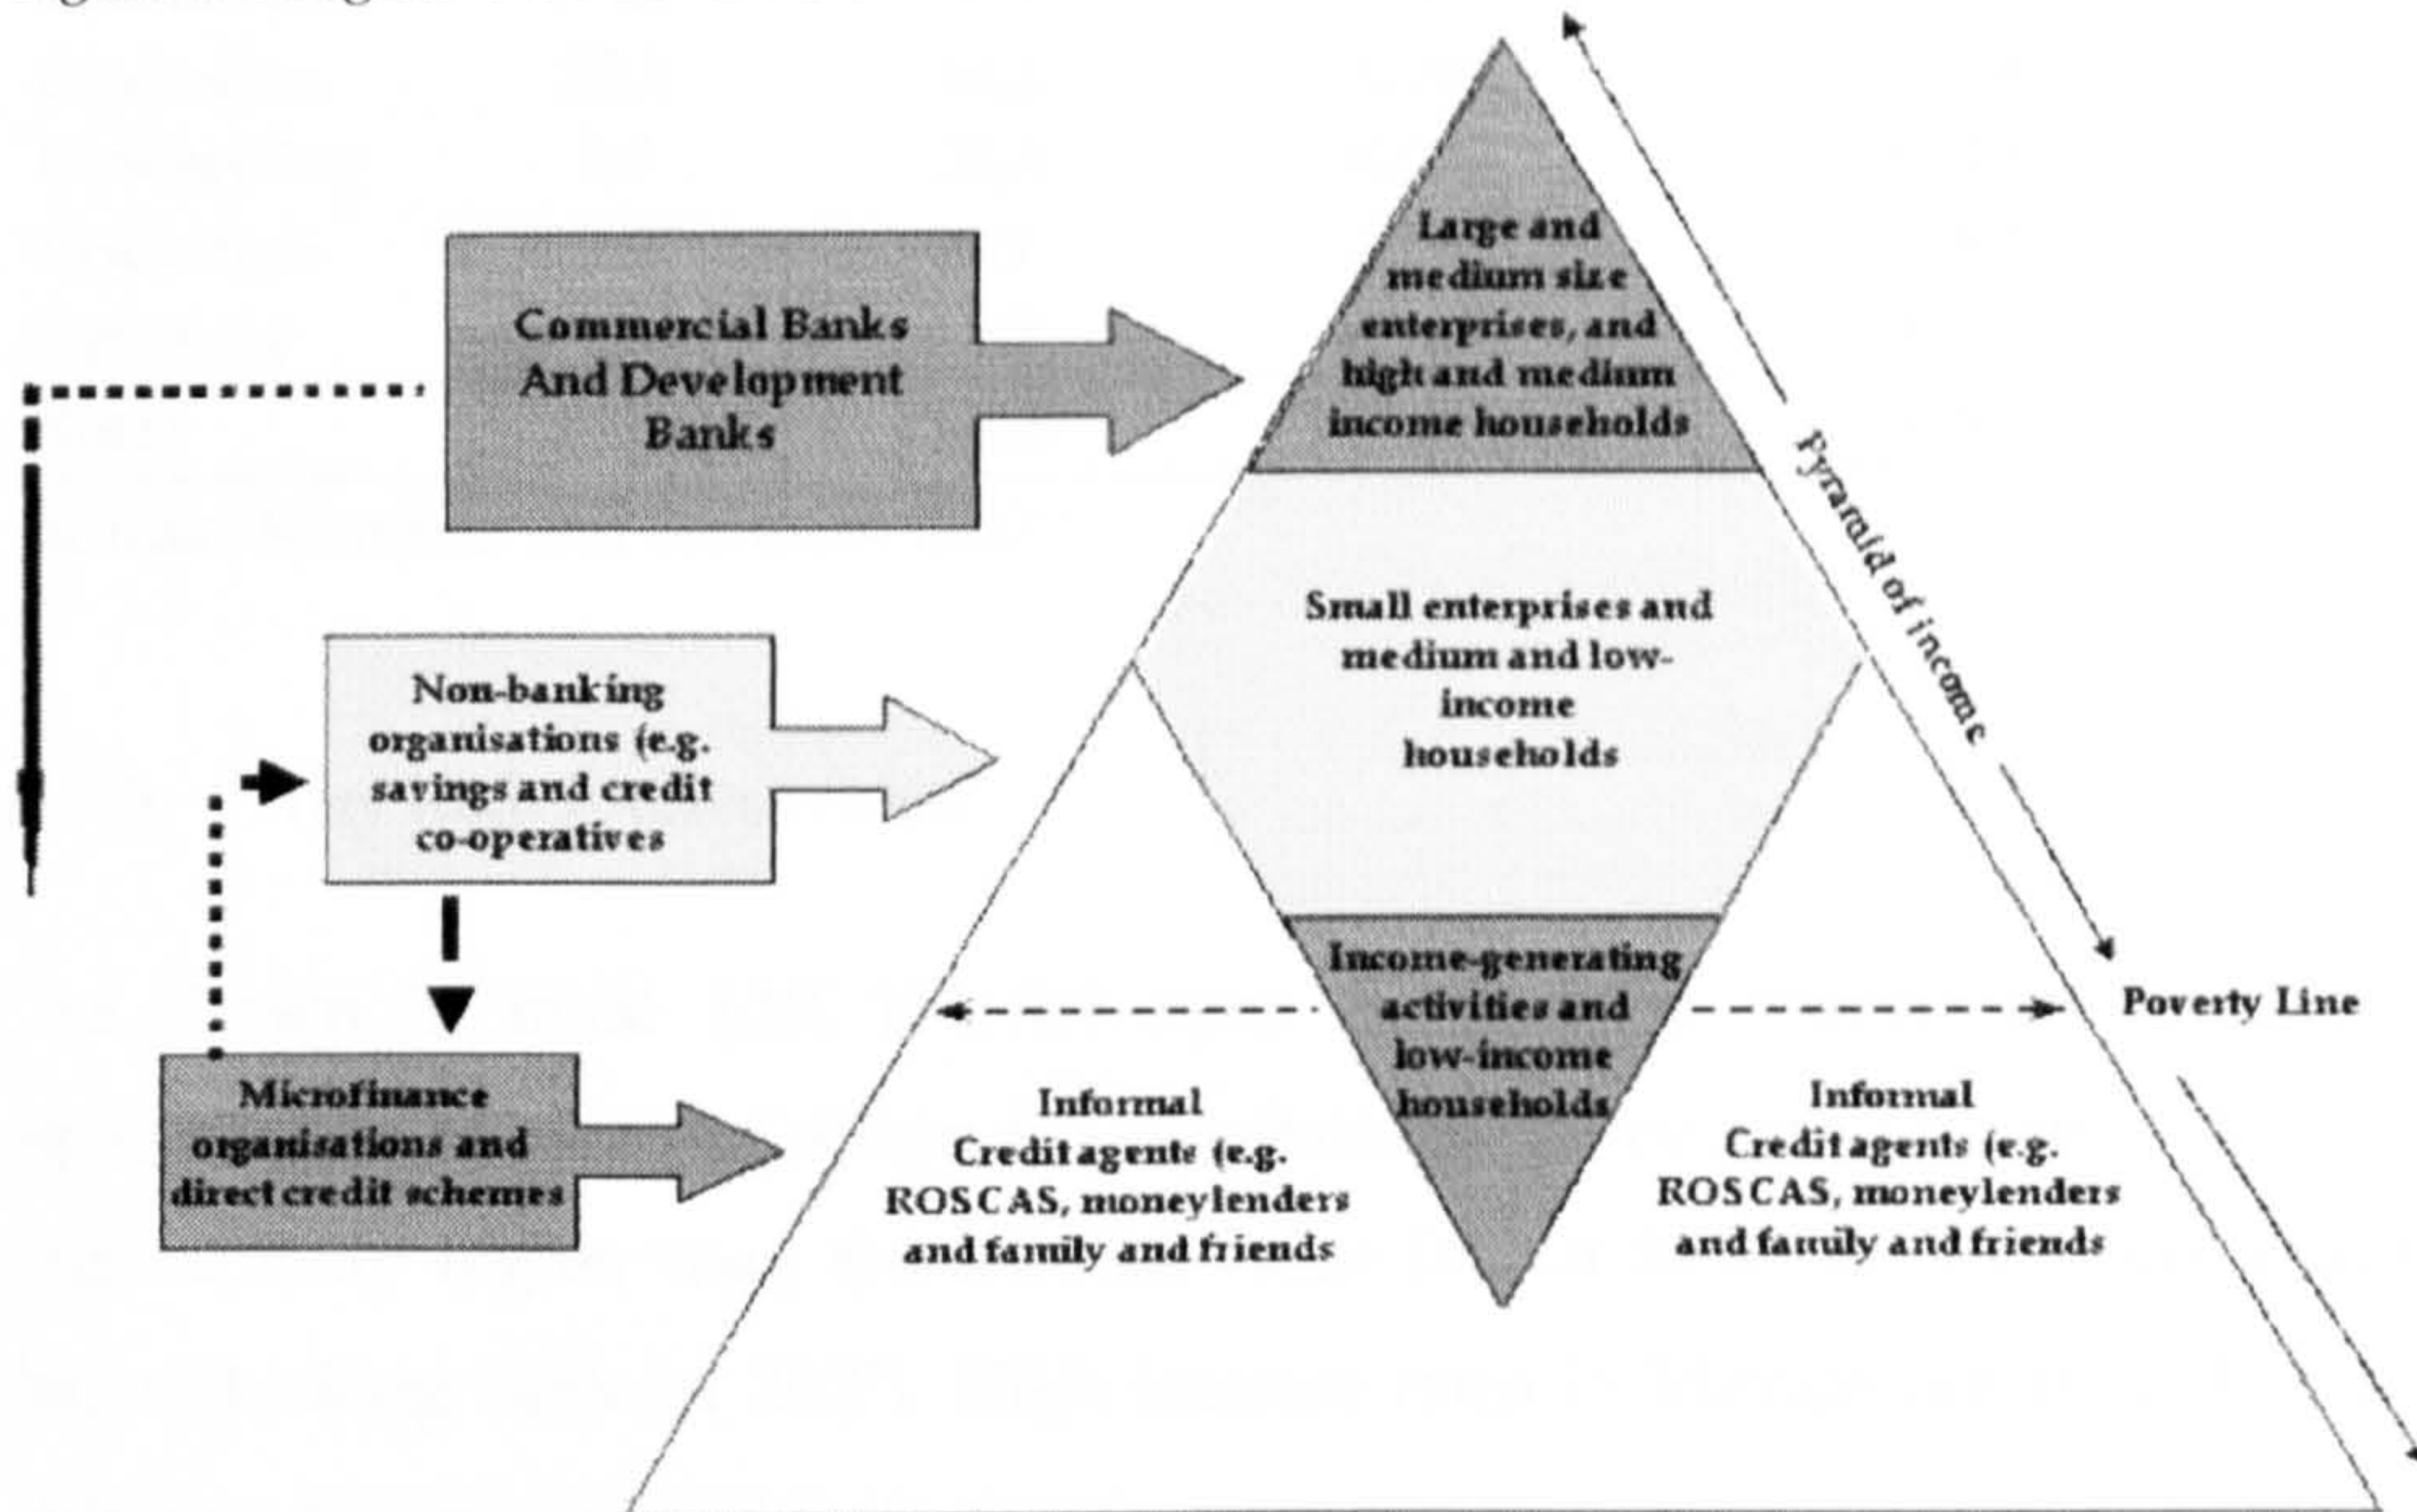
Commercial Banks And Development Banks

Large and medium size enterprises, and high and medium income households

Pyramid of income

Non-banking organisations (e.g. savings and credit co-operatives

Small enterprises and medium and low-income households

Income-generating activities and low-income households

Poverty Line

Microfinance organisations and direct credit schemes

Informal Credit agents (e.g. ROSCAS, moneylenders and family and friends

Informal Credit agents (e.g. ROSCAS, moneylenders and family and friends